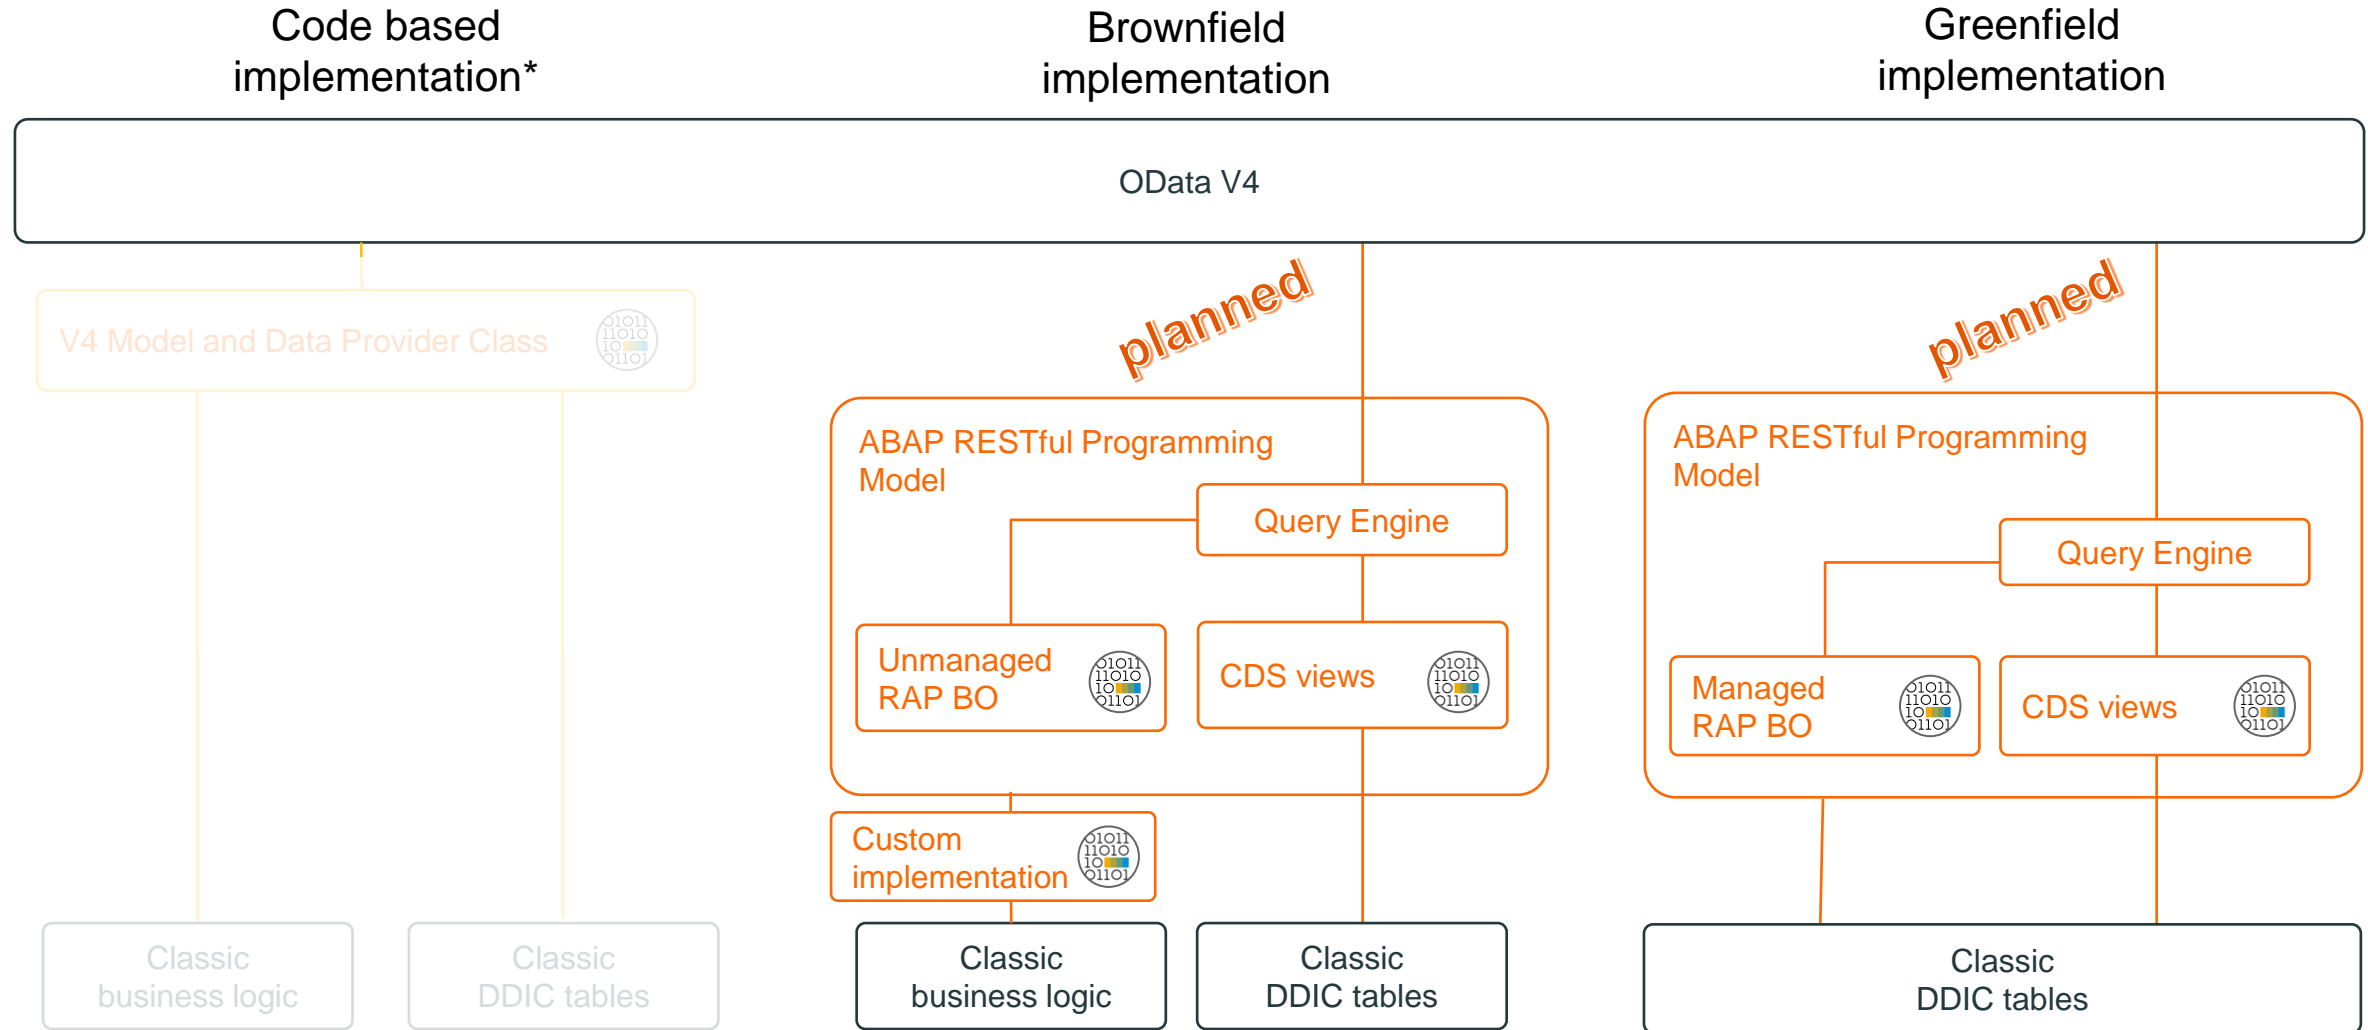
Code based implementation*

Brownfield implementation

Greenfield implementation

OData V4

V4 Model and Data Provider Class

planned

planned

ABAP RESTful Programming Model

Query Engine

Unmanaged RAP BO

CDS views

Custom implementation

ABAP RESTful Programming Model

Query Engine

Managed RAP BO

CDS views

Classic business logic

Classic DDIC tables

Classic business logic

Classic DDIC tables

Classic DDIC tables